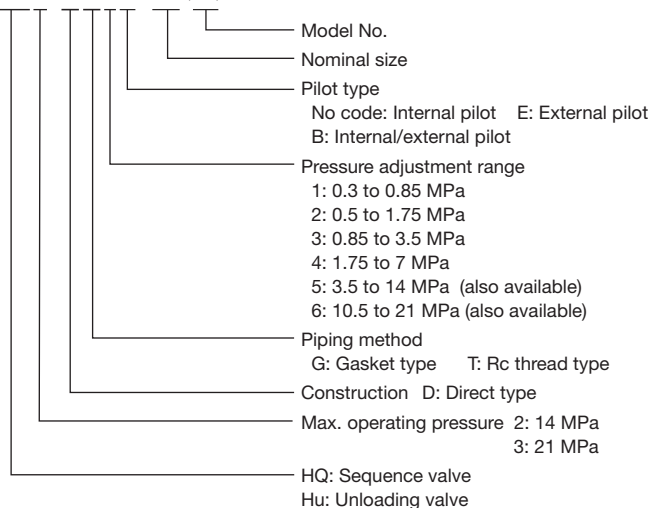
Model No.

Nominal size

Pilot type
No code: Internal pilot E: External pilot
B: Internal/external pilot

Pressure adjustment range
1: 0.3 to 0.85 MPa
2: 0.5 to 1.75 MPa
3: 0.85 to 3.5 MPa
4: 1.75 to 7 MPa
5: 3.5 to 14 MPa (also available)
6: 10.5 to 21 MPa (also available)

Piping method
G: Gasket type T: Rc thread type

Construction D: Direct type

Max. operating pressure 2: 14 MPa
3: 21 MPa

HQ: Sequence valve
Hu: Unloading valve